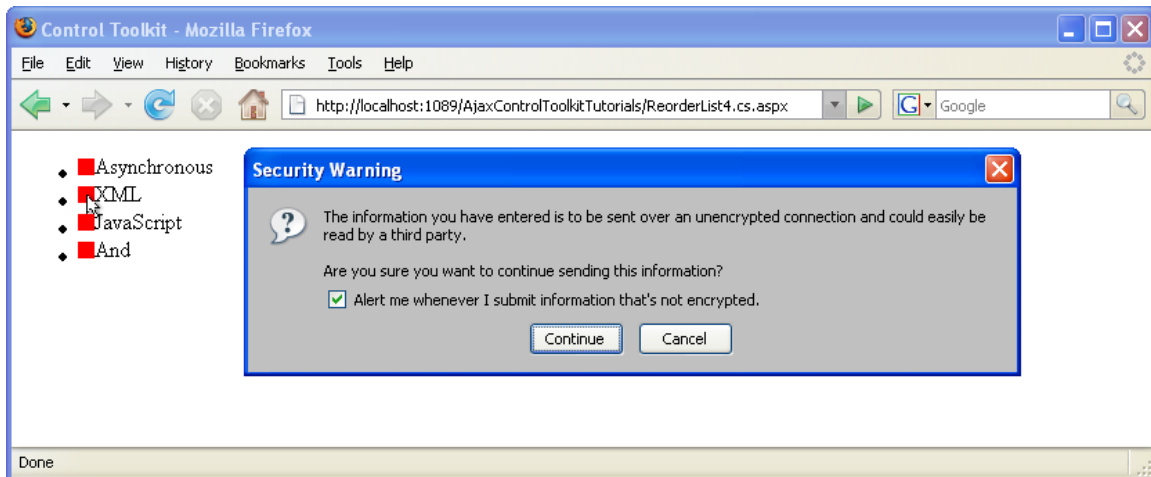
Control Toolkit - Mozilla Firefox

File Edit View History Bookmarks Tools Help

http://localhost:1089/AjaxControlToolkitTutorials/ReorderList4.cs.aspx

Google

- Asynchronous
- XML
- JavaScript
- And

Security Warning

The information you have entered is to be sent over an unencrypted connection and could easily be read by a third party.

Are you sure you want to continue sending this information?

Alert me whenever I submit information that's not encrypted.

Continue Cancel

Done